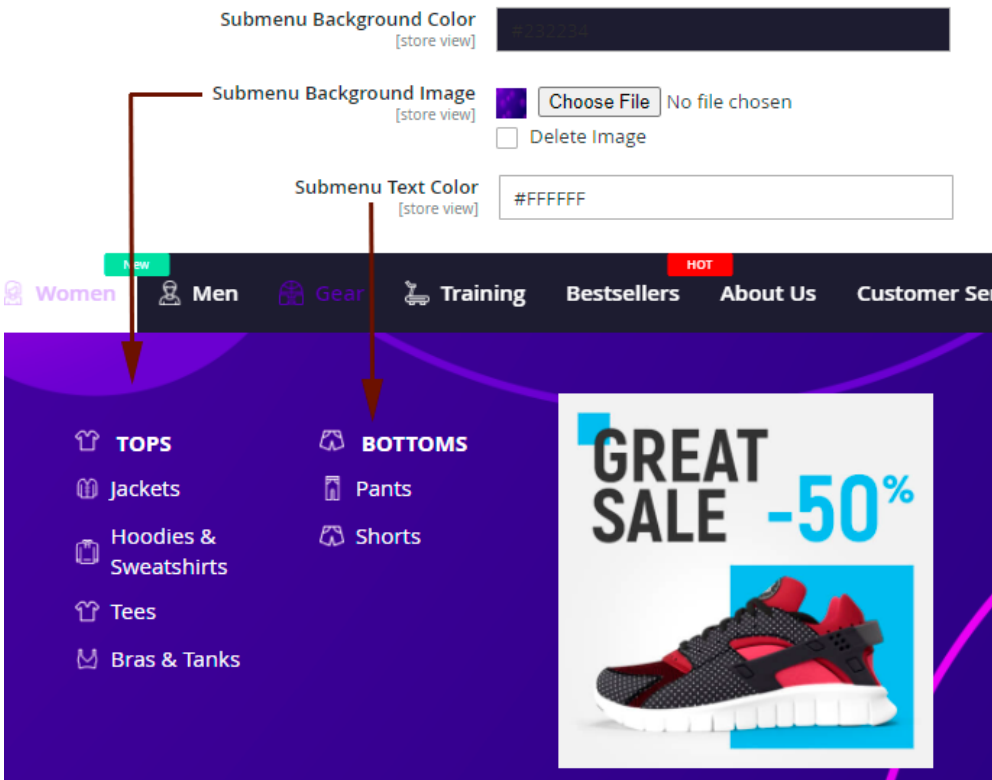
Submenu Background Color
[store view]

#232234

Submenu Background Image
[store view]

Choose File No file chosen

Delete Image

Submenu Text Color
[store view]

#FFFFFF

New

HOT

Women Men Gear Training Bestsellers About Us Customer Ser

TOPS

Jackets

Hoodies & Sweatshirts

Tees

Bras & Tanks

BOTTOMS

Pants

Shorts

GREAT SALE -50%